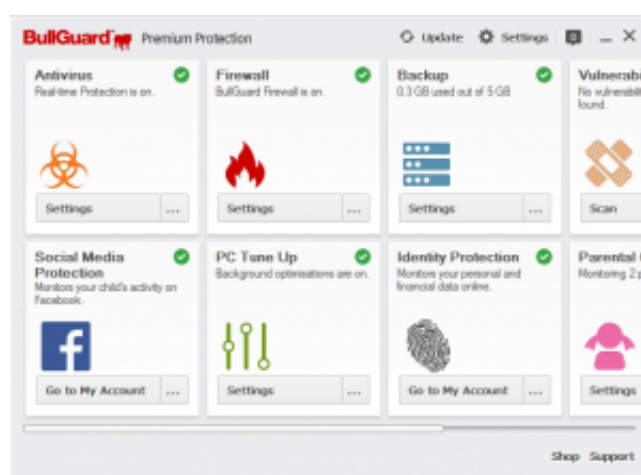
BullGuard Premium Protection

Update Settings _ X

Antivirus
Real-time Protection is on.
Settings ...

Firewall
BullGuard Firewall is on.
Settings ...

Backup
0.3 GB used out of 5 GB
Settings ...

Vulnerab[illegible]
No vulnerabi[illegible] found.
Scan

Social Media Protection
Monitors your child's activity on Facebook.
Go to My Account ...

PC Tune Up
Background optimisations are on.
Settings ...

Identity Protection
Monitors your personal and financial data online.
Go to My Account ...

Parental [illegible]
Monitoring 2 p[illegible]
Settings

Shop Support